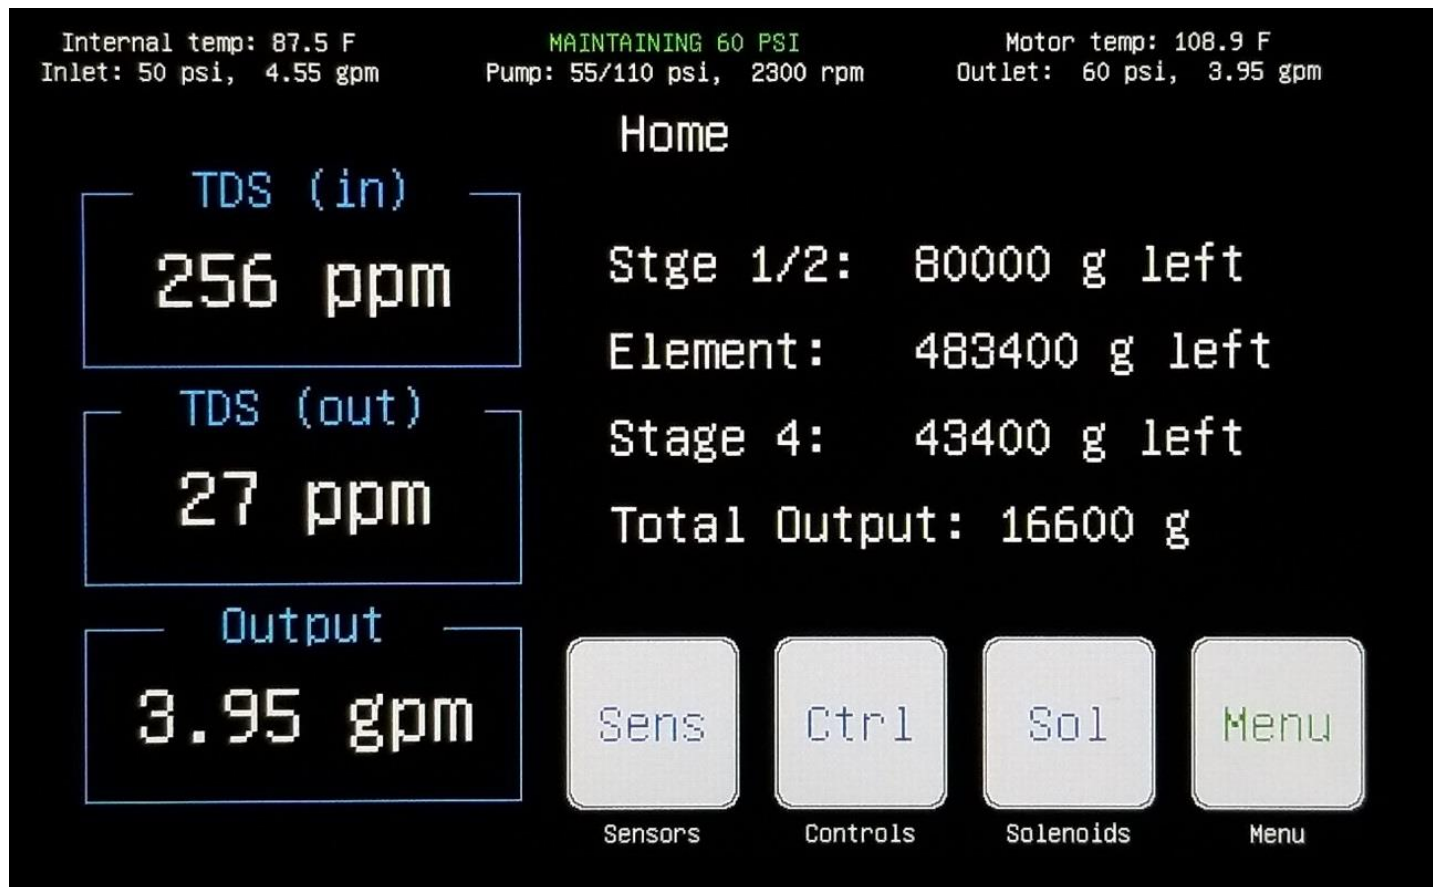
Internal temp: 87.5 F
Inlet: 50 psi, 4.55 gpm

MAINTAINING 60 PSI
Pump: 55/110 psi, 2300 rpm

Motor temp: 108.9 F
Outlet: 60 psi, 3.95 gpm

Home

TDS (in)
256 ppm

TDS (out)
27 ppm

Output
3.95 gpm

Stge 1/2: 80000 g left
Element: 483400 g left
Stage 4: 43400 g left
Total Output: 16600 g

Sens
Sensors

Ctrl
Controls

Sol
Solenoids

Menu
Menu